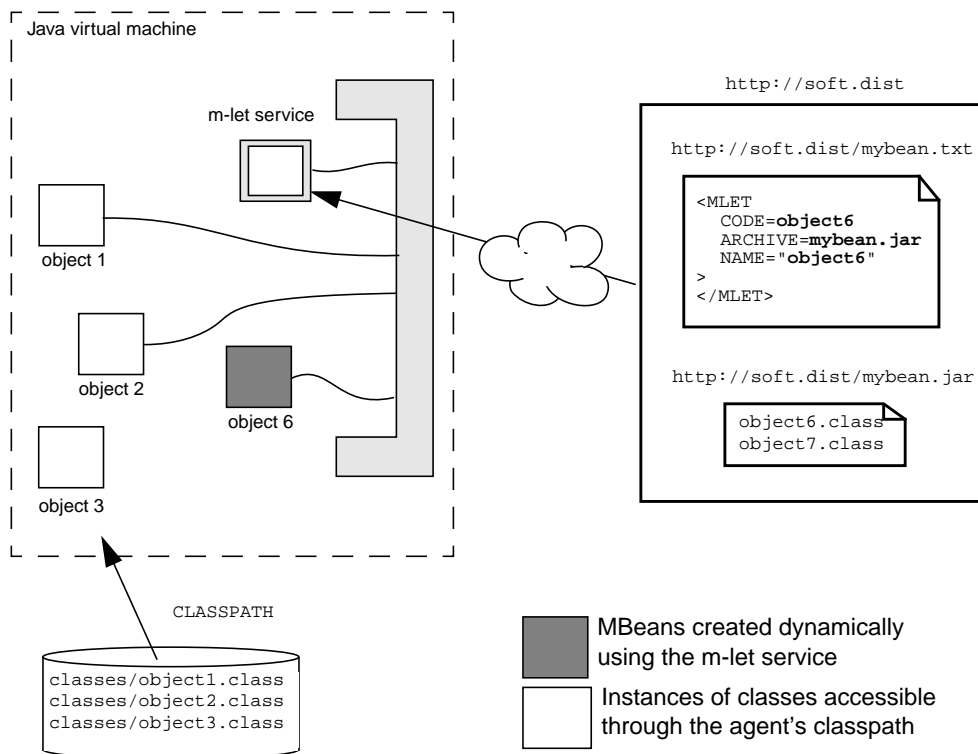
Java virtual machine

m-let service

object 1

object 2

object 6

object 3

http://soft.dist

http://soft.dist/mybean.txt

<MLET
CODE=**object6**
ARCHIVE=**mybean.jar**
NAME="**object6**"
>
</MLET>

http://soft.dist/mybean.jar

object6.class
object7.class

CLASSPATH

classes/object1.class
classes/object2.class
classes/object3.class

MBeans created dynamically using the m-let service

Instances of classes accessible through the agent's classpath